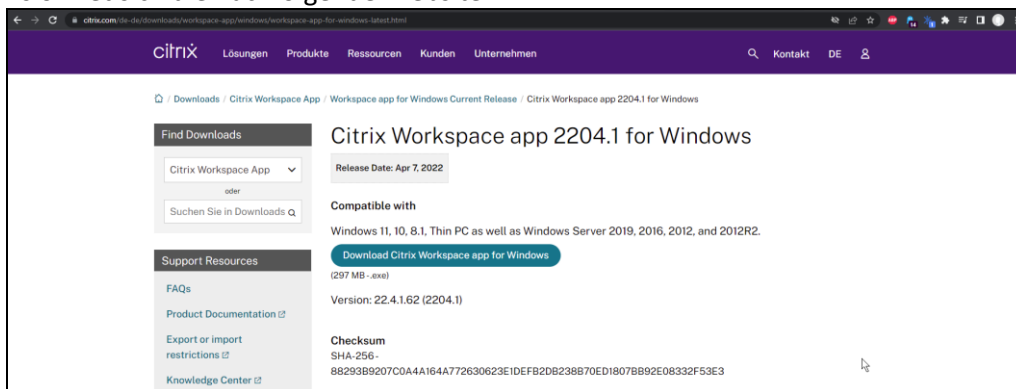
citrix.com/de-de/downloads/workspace-app/windows/workspace-app-for-windows-latest.html

citrix Lösungen Produkte Ressourcen Kunden Unternehmen Kontakt DE

/ Downloads / Citrix Workspace App / Workspace app for Windows Current Release / Citrix Workspace app 2204.1 for Windows

Find Downloads

Citrix Workspace App

oder

Suchen Sie in Downloads

Support Resources

FAQs

Product Documentation

Export or import restrictions

Knowledge Center

Citrix Workspace app 2204.1 for Windows

Release Date: Apr 7, 2022

Compatible with

Windows 11, 10, 8.1, Thin PC as well as Windows Server 2019, 2016, 2012, and 2012R2.

Download Citrix Workspace app for Windows

(297 MB -.exe)

Version: 22.4.1.62 (2204.1)

Checksum

SHA-256-

88293B9207C0A4A164A772630623E1DEFB2DB238B70ED1807BB92E08332F53E3